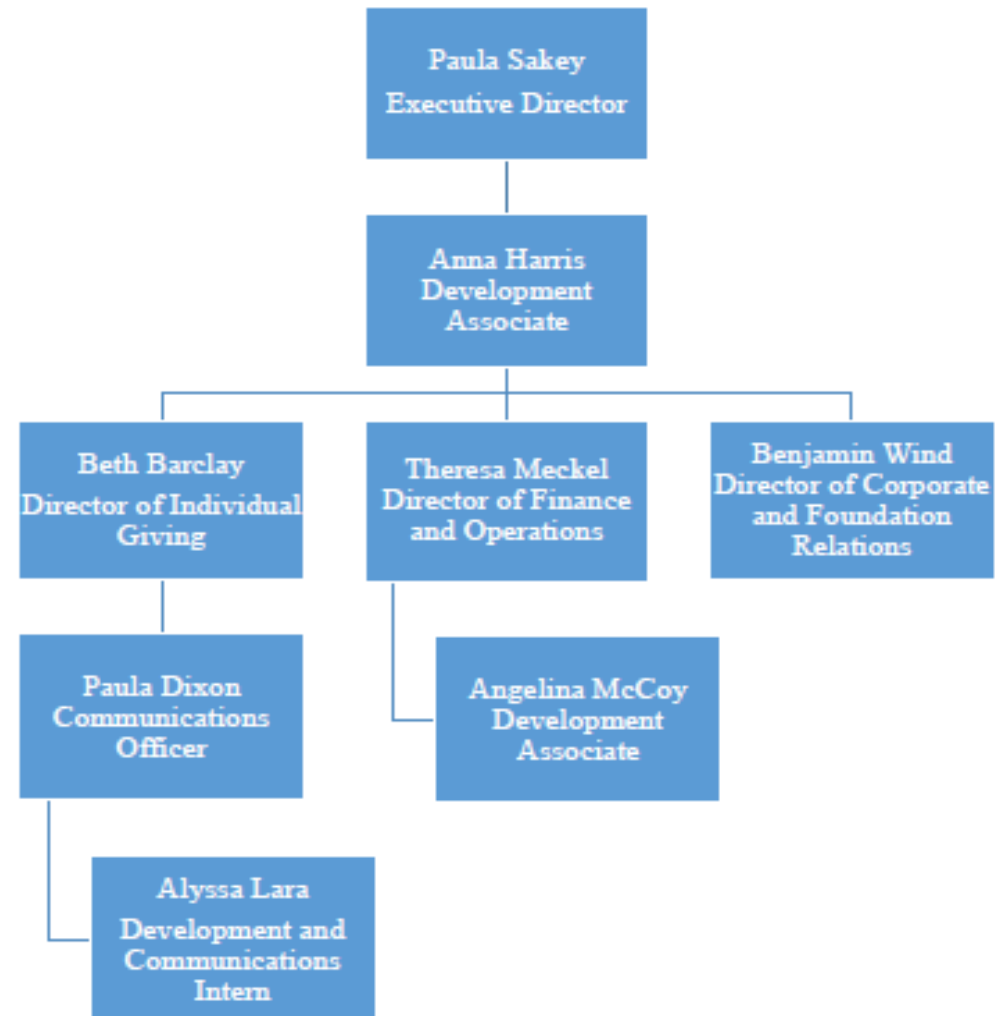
Paula Sakey
Executive Director

Anna Harris
Development Associate

Beth Barclay
Director of Individual Giving

Theresa Meckel
Director of Finance and Operations

Benjamin Wind
Director of Corporate and Foundation Relations

Paula Dixon
Communications Officer

Angelina McCoy
Development Associate

Alyssa Lara
Development and Communications Intern